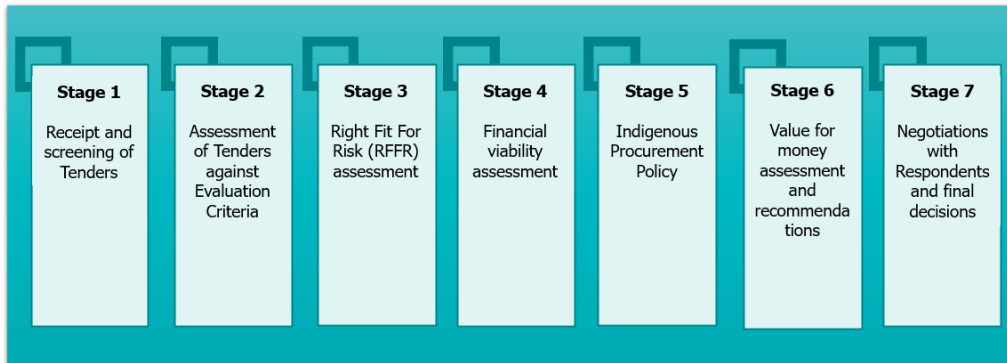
Stage 1

Receipt and screening of Tenders

Stage 2

Assessment of Tenders against Evaluation Criteria

Stage 3

Right Fit For Risk (RFFR) assessment

Stage 4

Financial viability assessment

Stage 5

Indigenous Procurement Policy

Stage 6

Value for money assessment and recommendations

Stage 7

Negotiations with Respondents and final decisions